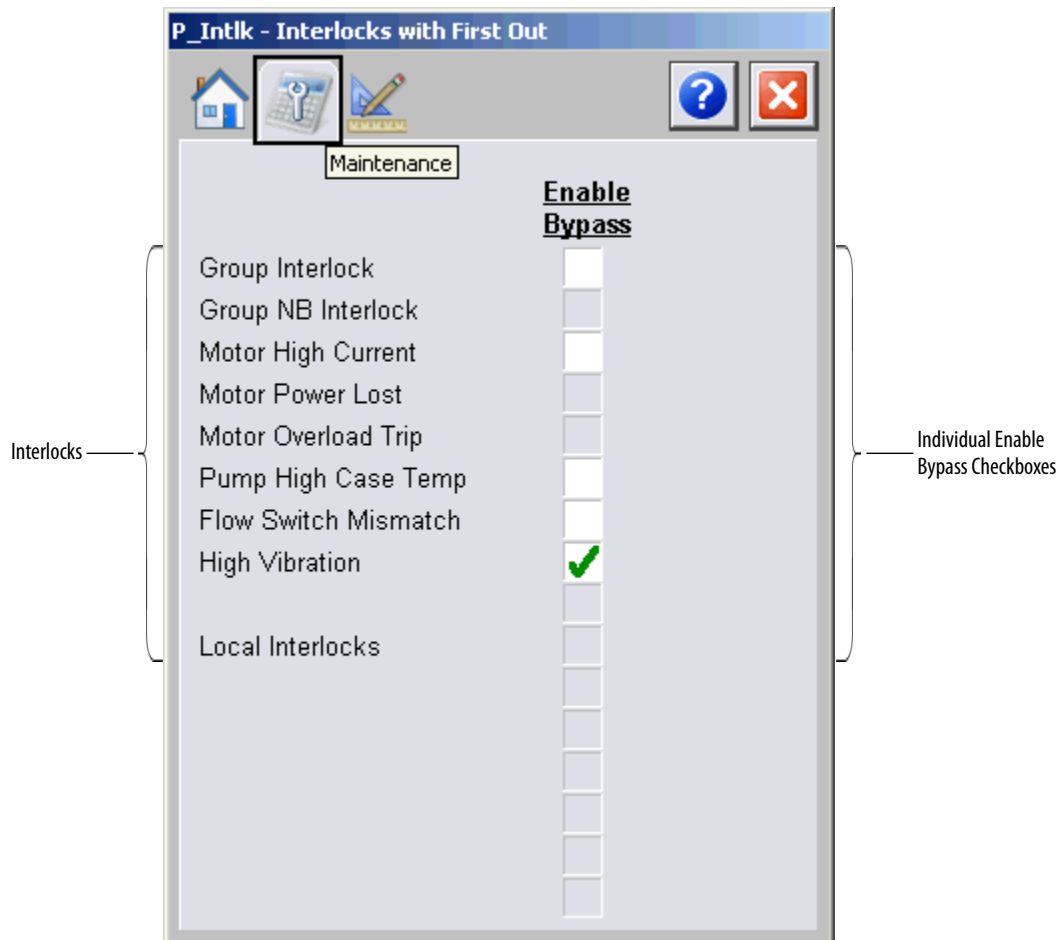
P_Intlk - Interlocks with First Out

Maintenance

Enable Bypass

Group Interlock
Group NB Interlock
Motor High Current
Motor Power Lost
Motor Overload Trip
Pump High Case Temp
Flow Switch Mismatch
High Vibration

Local Interlocks

Interlocks

Individual Enable Bypass Checkboxes